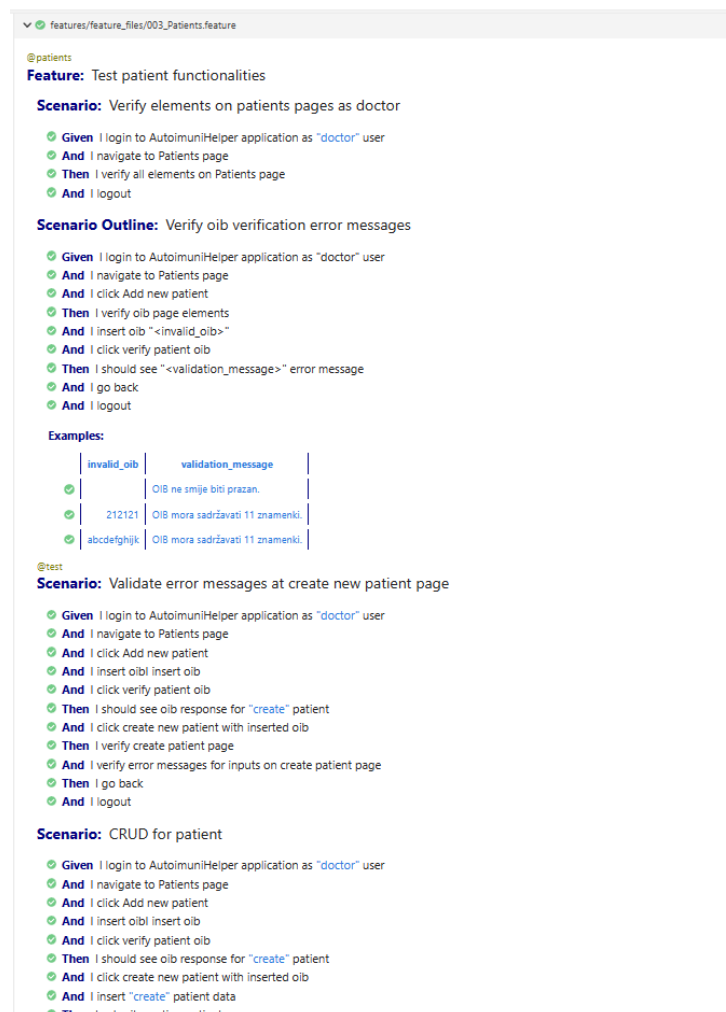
features/feature_files/003_Patients.feature

@patients
Feature: Test patient functionalities

Scenario: Verify elements on patients pages as doctor

Given I login to AutoimuniHelper application as "doctor" user
And I navigate to Patients page
Then I verify all elements on Patients page
And I logout

Scenario Outline: Verify oib verification error messages

Given I login to AutoimuniHelper application as "doctor" user
And I navigate to Patients page
And I click Add new patient
Then I verify oib page elements
And I insert oib "<invalid_oib>"
And I click verify patient oib
Then I should see "<validation_message>" error message
And I go back
And I logout

Examples:

| invalid_oib | validation_message |
|---|---|
| | OIB ne smije biti prazan. |
| 212121 | OIB mora sadržavati 11 znamenki. |
| abcdefghijk | OIB mora sadržavati 11 znamenki. |

@test
Scenario: Validate error messages at create new patient page

Given I login to AutoimuniHelper application as "doctor" user
And I navigate to Patients page
And I click Add new patient
And I insert oibI insert oib
And I click verify patient oib
Then I should see oib response for "create" patient
And I click create new patient with inserted oib
Then I verify create patient page
And I verify error messages for inputs on create patient page
Then I go back
And I logout

Scenario: CRUD for patient

Given I login to AutoimuniHelper application as "doctor" user
And I navigate to Patients page
And I click Add new patient
And I insert oibI insert oib
And I click verify patient oib
Then I should see oib response for "create" patient
And I click create new patient with inserted oib
And I insert "create" patient data
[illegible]